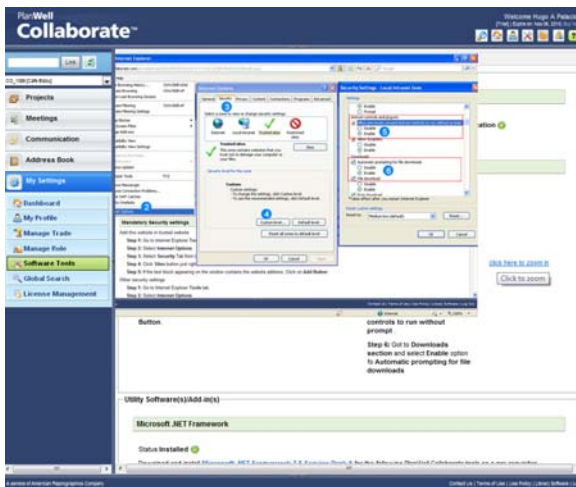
PlanWell
Collaborate™

Welcome Hugo A Palacio

Link

Projects
Meetings
Communication
Address Book
My Settings
Dashboard
My Profile
Manage Trade
Manage Role
Software Tools
Global Search
License Management

Internet Explorer

Internet Options

Security Settings - Local Intranet Zone

2
3
4
5
6

Internet
Local intranet
Trusted sites
Restricted sites

Trusted sites

Sites

Custom level...
Default level
Reset all zones to default level

OK
Cancel
Apply

Reset custom settings
Reset to:
Medium-low (default)
Reset...

Automatic prompting for file downloads
Disable
Enable

Mandatory Security settings

Add this website in trusted website
Step 1: Go to Internet Explorer Tools
Step 2: Select Internet Options
Step 3: Select Security Tab from
Step 4: Click Sites button put sign
Step 5: If the last block appearing on the window contains the website address. Click on Add Button
Other security settings
Step 1: Go to Internet Explorer Tools tab
Step 2: Select Internet Options

ation

click here to zoom in
Click to zoom

Button

controls to run without prompt

Step 6: Got to Downloads section and select Enable option to Automatic prompting for file downloads

Utility Software(s)/Add-in(s)

Microsoft .NET Framework

Status Installed

Download and install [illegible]

A service of American Reprographics Company

Contact Us | Terms of Use | Use Policy | Libraries | Software | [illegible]